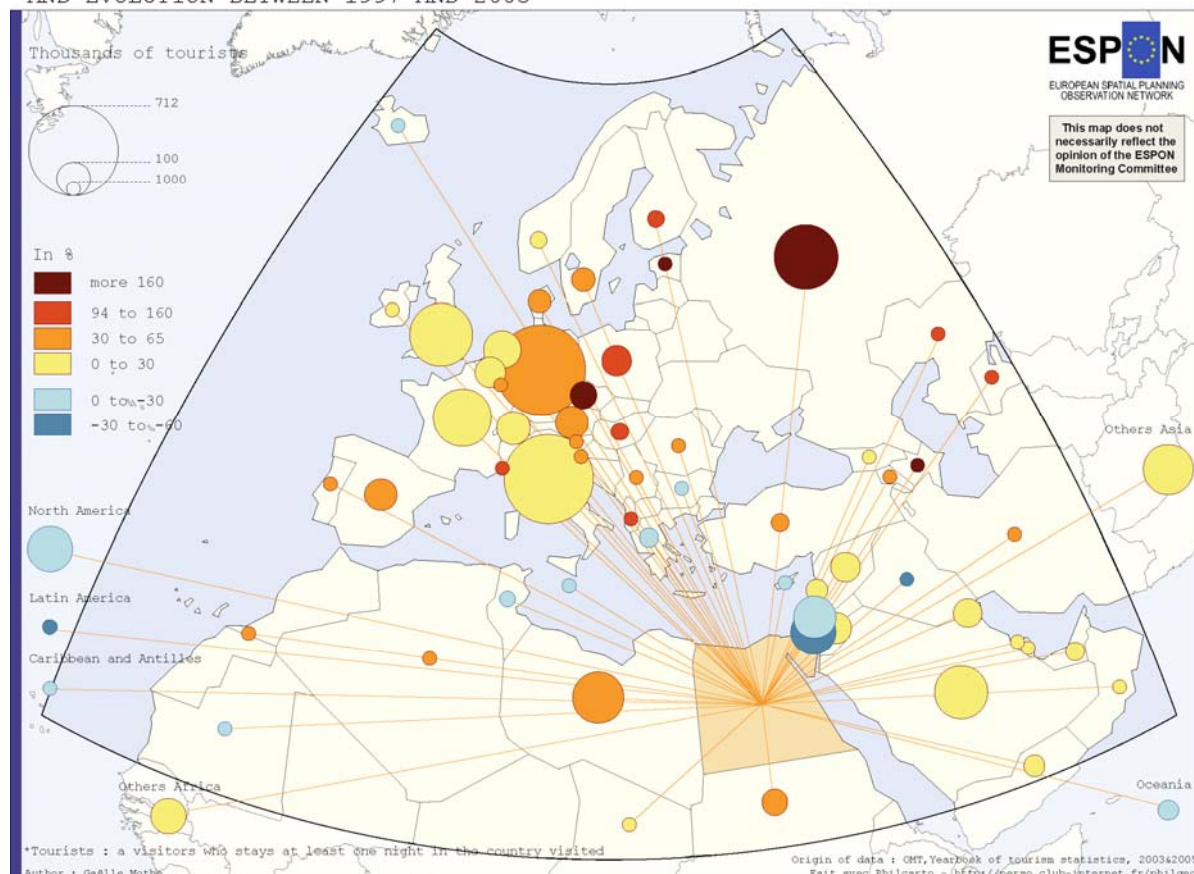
AND EVOLUTION BETWEEN 1997 AND 2003

Thousands of tourists

712

100

1000

ESPON

EUROPEAN SPATIAL PLANNING OBSERVATION NETWORK

This map does not necessarily reflect the opinion of the ESPON Monitoring Committee

In %

more 160

94 to 160

30 to 65

0 to 30

0 to -30

-30 to -60

Others Asia

North America

Latin America

Caribbean and Antilles

Others Africa

Oceania

*Tourists : a visitors who stays at least one night in the country visited

Author : Gaëlle Mothe

Origin of data : OMT, Yearbook of tourism statistics, 2003&2005

Fait avec Philcarto - http://perso.club-internet.fr/philgeo